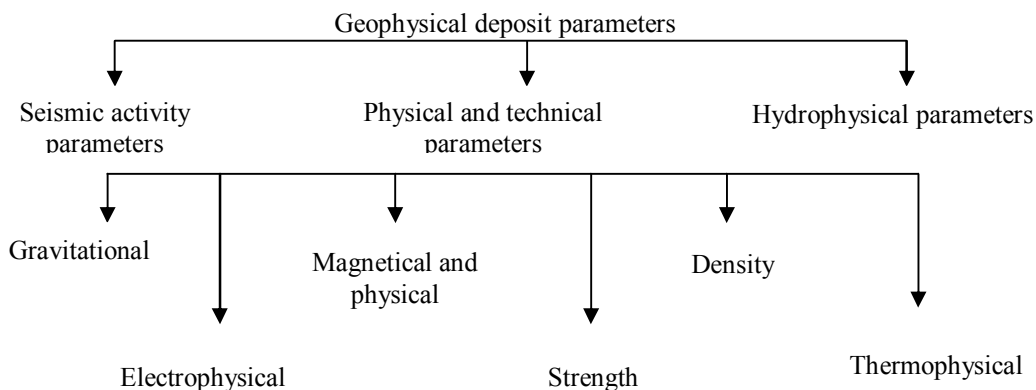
Geophysical deposit parameters

Seismic activity parameters

Physical and technical parameters

Hydrophysical parameters

Gravitational

Magnetical and physical

Density

Electrophysical

Strength

Thermophysical